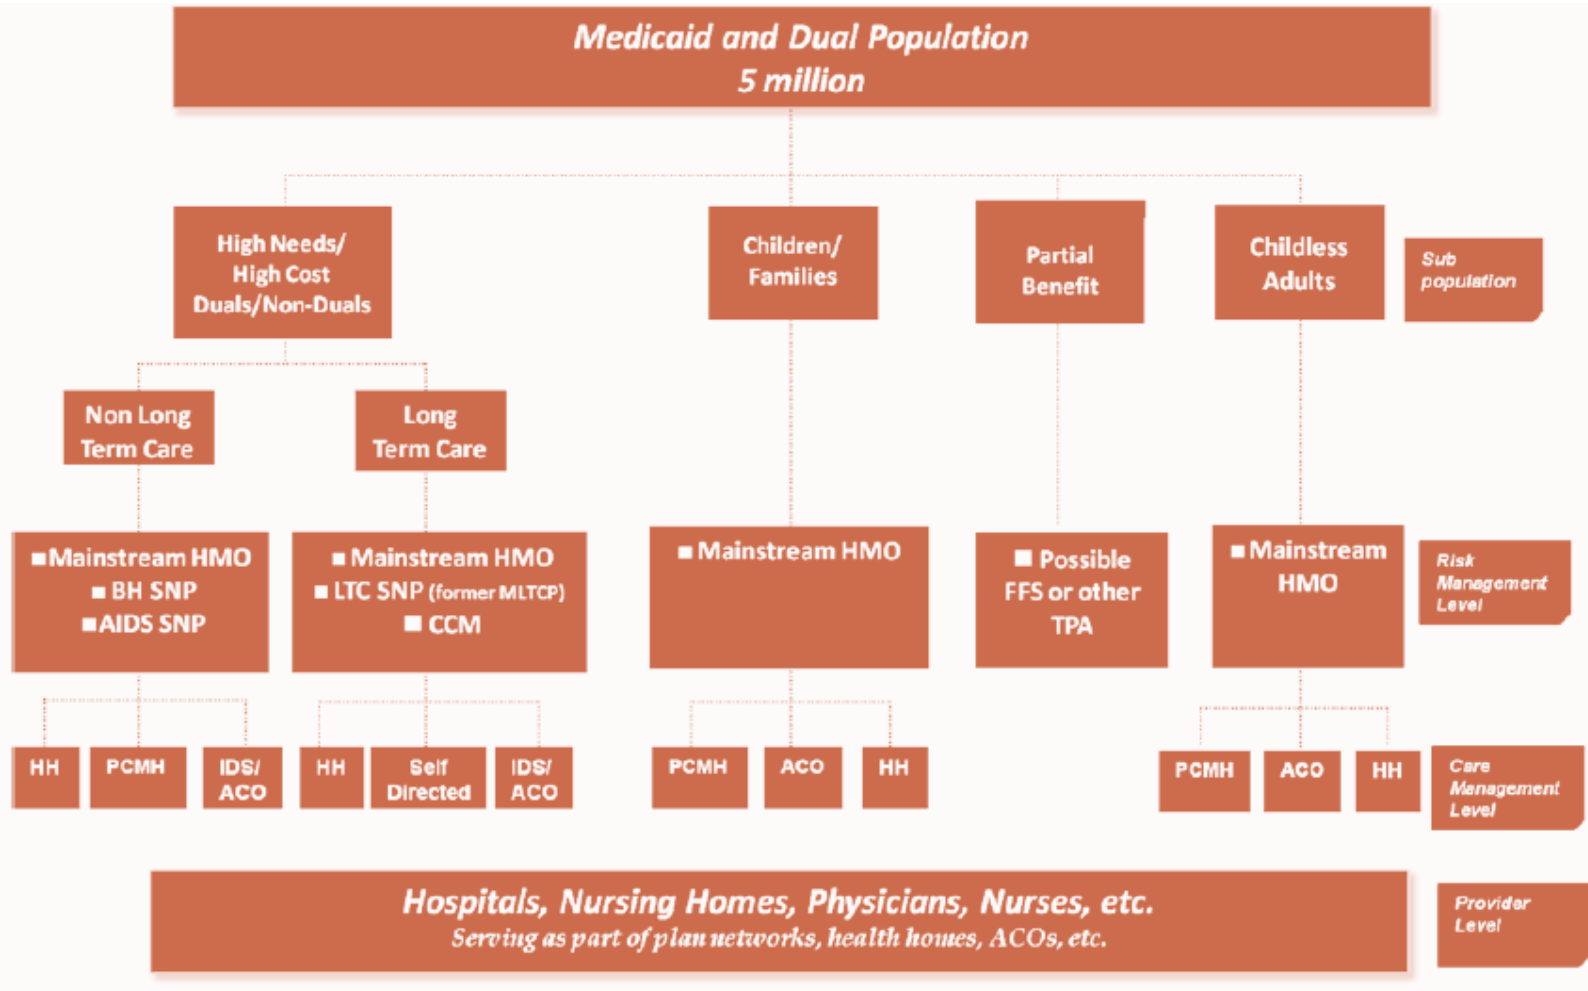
Medicaid and Dual Population
5 million

High Needs/ High Cost Duals/Non-Duals

Children/ Families

Partial Benefit

Childless Adults

Sub population

Non Long Term Care

Long Term Care

■ Mainstream HMO
■ BH SNP
■ AIDS SNP

■ Mainstream HMO
■ LTC SNP (former MLTCP)
■ CCM

■ Mainstream HMO

■ Possible FFS or other TPA

■ Mainstream HMO

Risk Management Level

HH

PCMH

IDS/ ACO

HH

Self Directed

IDS/ ACO

PCMH

ACO

HH

PCMH

ACO

HH

Care Management Level

Hospitals, Nursing Homes, Physicians, Nurses, etc.
Serving as part of plan networks, health homes, ACOs, etc.

Provider Level